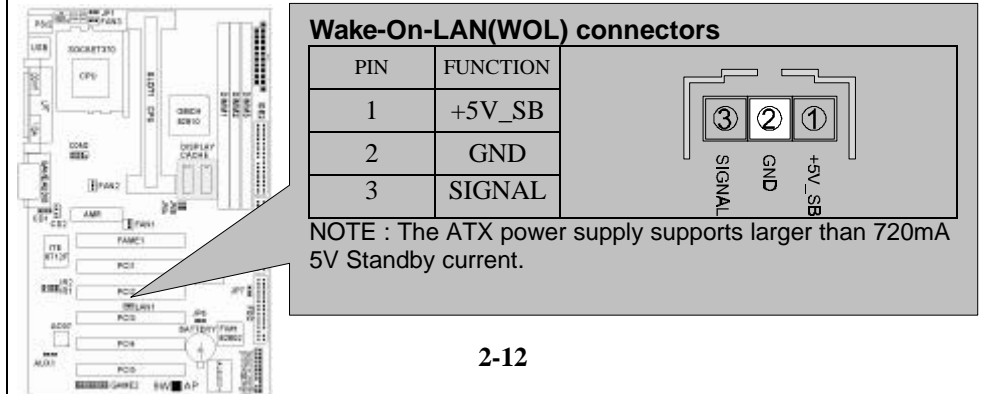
Wake-On-LAN(WOL) connectors

| PIN | FUNCTION |
|---|---|
| 1 | +5V_SB |
| 2 | GND |
| 3 | SIGNAL |

③ ② ①
SIGNAL GND +5V_SB

NOTE : The ATX power supply supports larger than 720mA 5V Standby current.

PS/2 FAN3 USB SOCKET370 CPU SLOT1 CPU GMCH 82810 DISPLAY CACHE FAN2 AMR FAN1 FAME1 PCI1 PCI2 LAN1 PCI3 PCI4 PCI5 BATTERY FWH 82802 AUX1 CD2 CD1 ITE 8712F

2-12